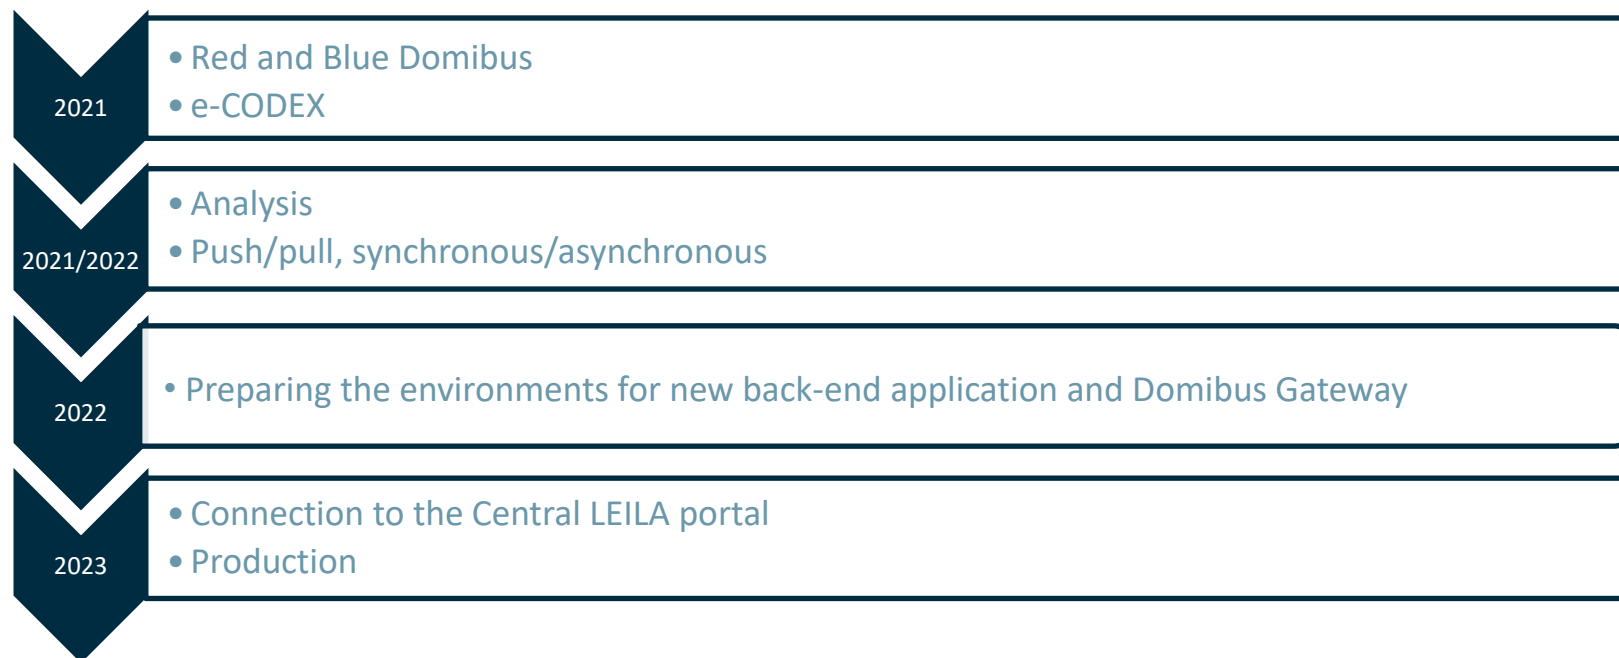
2021

• Red and Blue Domibus
• e-CODEX

2021/2022

• Analysis
• Push/pull, synchronous/asynchronous

2022

• Preparing the environments for new back-end application and Domibus Gateway

2023

• Connection to the Central LEILA portal
• Production